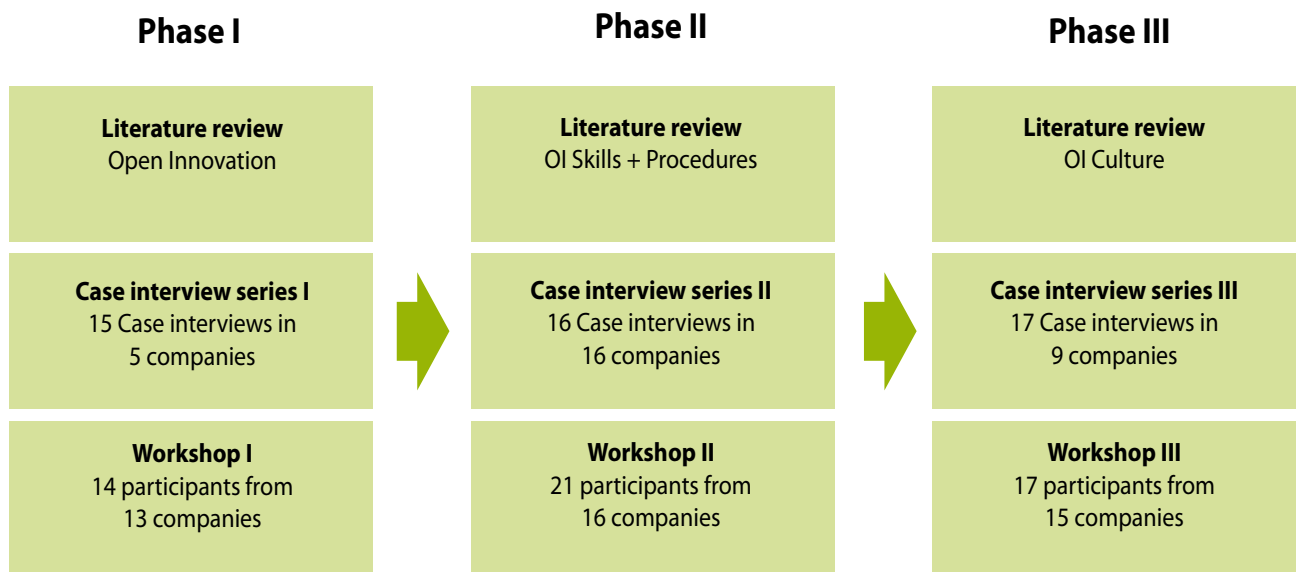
Phase I

Literature review
Open Innovation

Case interview series I
15 Case interviews in 5 companies

Workshop I
14 participants from 13 companies

Phase II

Literature review
OI Skills + Procedures

Case interview series II
16 Case interviews in 16 companies

Workshop II
21 participants from 16 companies

Phase III

Literature review
OI Culture

Case interview series III
17 Case interviews in 9 companies

Workshop III
17 participants from 15 companies